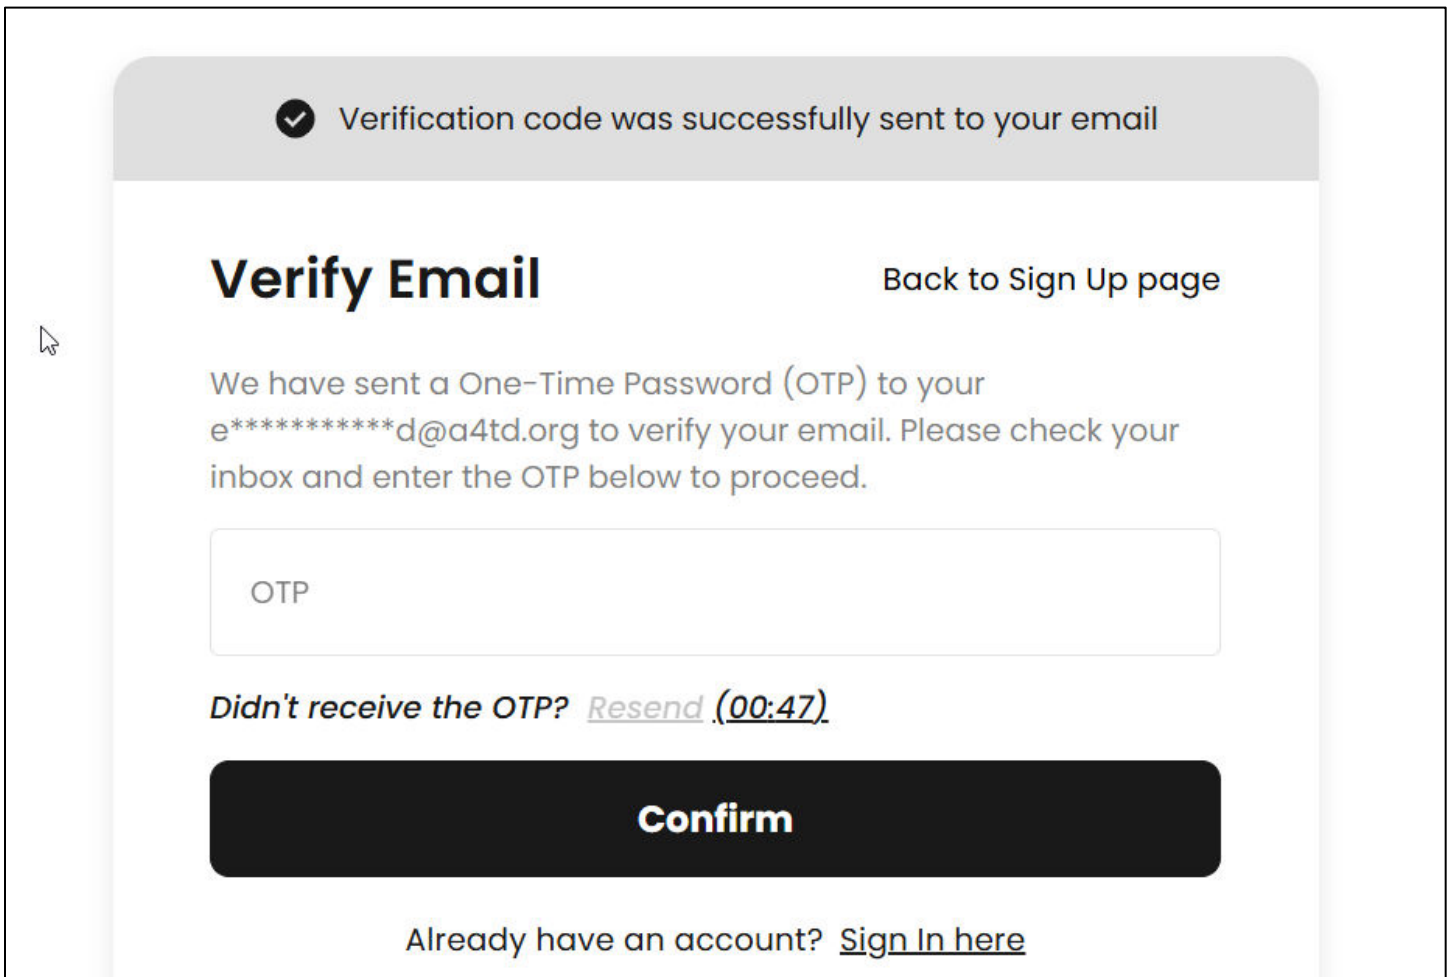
Verification code was successfully sent to your email

Verify Email

Back to Sign Up page

We have sent a One-Time Password (OTP) to your e***********d@a4td.org to verify your email. Please check your inbox and enter the OTP below to proceed.

OTP

Didn't receive the OTP? Resend (00:47)

Confirm

Already have an account? Sign In here